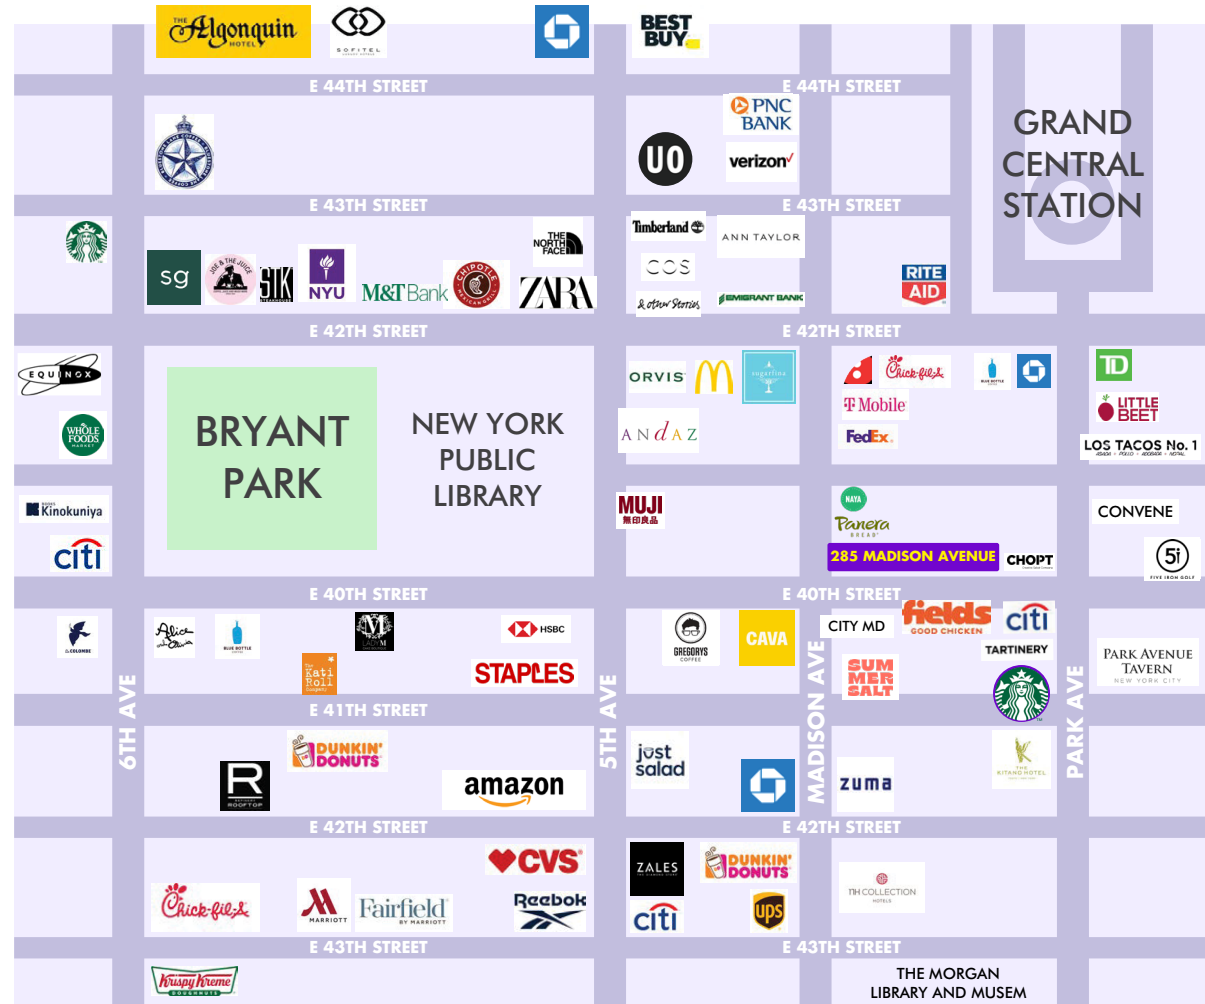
THE Algonquin HOTEL
SOFITEL
BEST BUY

E 44TH STREET
E 44TH STREET

PNC BANK
UO
verizon

GRAND CENTRAL STATION

E 43TH STREET
E 43TH STREET

Timberland
ANN TAYLOR
COS
& other Stories
EMIGRANT BANK
RITE AID

sg
JOE & THE JUICE
NYU
M&T Bank
CHIPOTLE MEXICAN GRILL
THE NORTH FACE
ZARA

E 42TH STREET
E 42TH STREET

EQUINOX
WHOLE FOODS MARKET
BRYANT PARK
NEW YORK PUBLIC LIBRARY
ORVIS
sugarfina
ANdAZ
Chick-fil-A
T Mobile
FedEx
TD
LITTLE BEET
LOS TACOS No. 1

Kinokuniya
citi
MUJI
無印良品
NAYA
Panera BREAD
285 MADISON AVENUE
CHOPT
CONVENE
5i
FIVE IRON GOLF

E 40TH STREET
E 40TH STREET

LA COLOMBE
Alice
BLUE BOTTLE
HSBC
The Kati Roll
STAPLES
GREGORYS COFFEE
CAVA
CITY MD
fields GOOD CHICKEN
citi
TARTINERY
SUM MER SALT
PARK AVENUE TAVERN NEW YORK CITY

6TH AVE
5TH AVE
MADISON AVE
PARK AVE

E 41TH STREET
E 41TH STREET

DUNKIN' DONUTS
R ROOFTOP
amazon
just salad
zuma
THE KITANO HOTEL

E 42TH STREET
E 42TH STREET

CVS
Reebok
ZALES
DUNKIN' DONUTS
citi
ups
Chick-fil-A
MARRIOTT
Fairfield BY MARRIOTT
TH COLLECTION HOTELS

E 43TH STREET
E 43TH STREET

Krispy Kreme DOUGHNUTS
THE MORGAN LIBRARY AND MUSEM